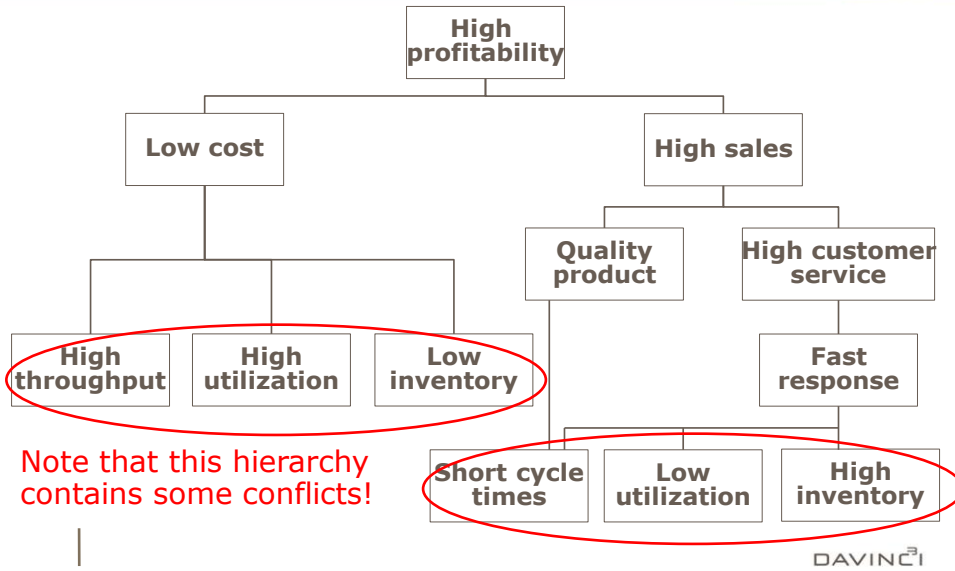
High profitability

Low cost

High sales

Quality product

High customer service

High throughput

High utilization

Low inventory

Fast response

Note that this hierarchy contains some conflicts!

Short cycle times

Low utilization

High inventory

DAVINCI